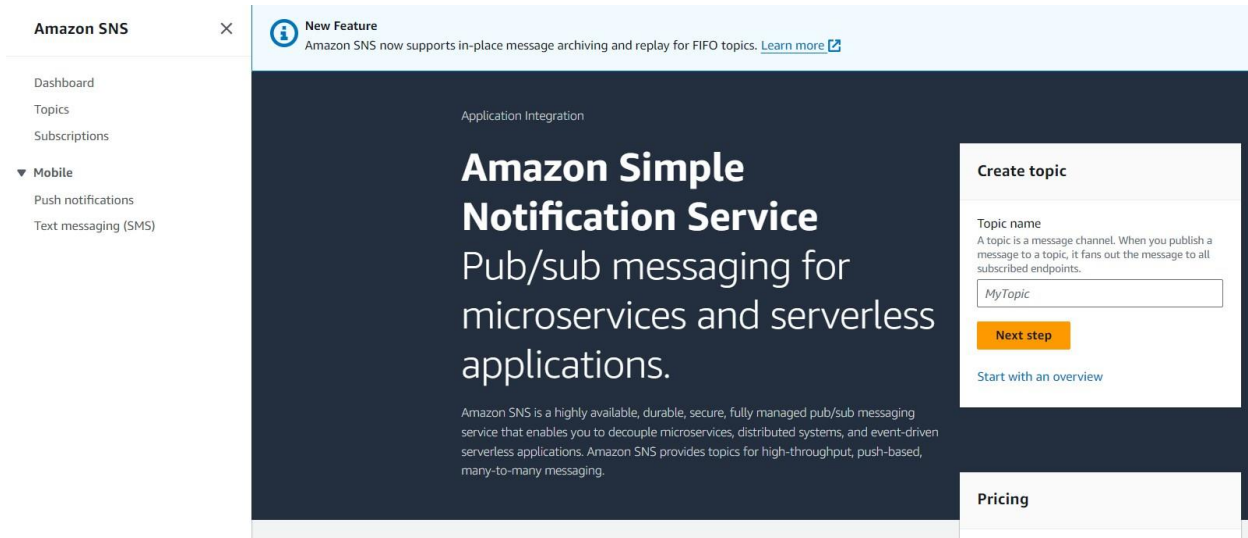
Amazon SNS ×

Dashboard
Topics
Subscriptions

▼ Mobile
Push notifications
Text messaging (SMS)

New Feature
Amazon SNS now supports in-place message archiving and replay for FIFO topics. Learn more

Application Integration

Amazon Simple Notification Service
Pub/sub messaging for microservices and serverless applications.

Amazon SNS is a highly available, durable, secure, fully managed pub/sub messaging service that enables you to decouple microservices, distributed systems, and event-driven serverless applications. Amazon SNS provides topics for high-throughput, push-based, many-to-many messaging.

Create topic

Topic name
A topic is a message channel. When you publish a message to a topic, it fans out the message to all subscribed endpoints.

MyTopic

Next step

Start with an overview

Pricing